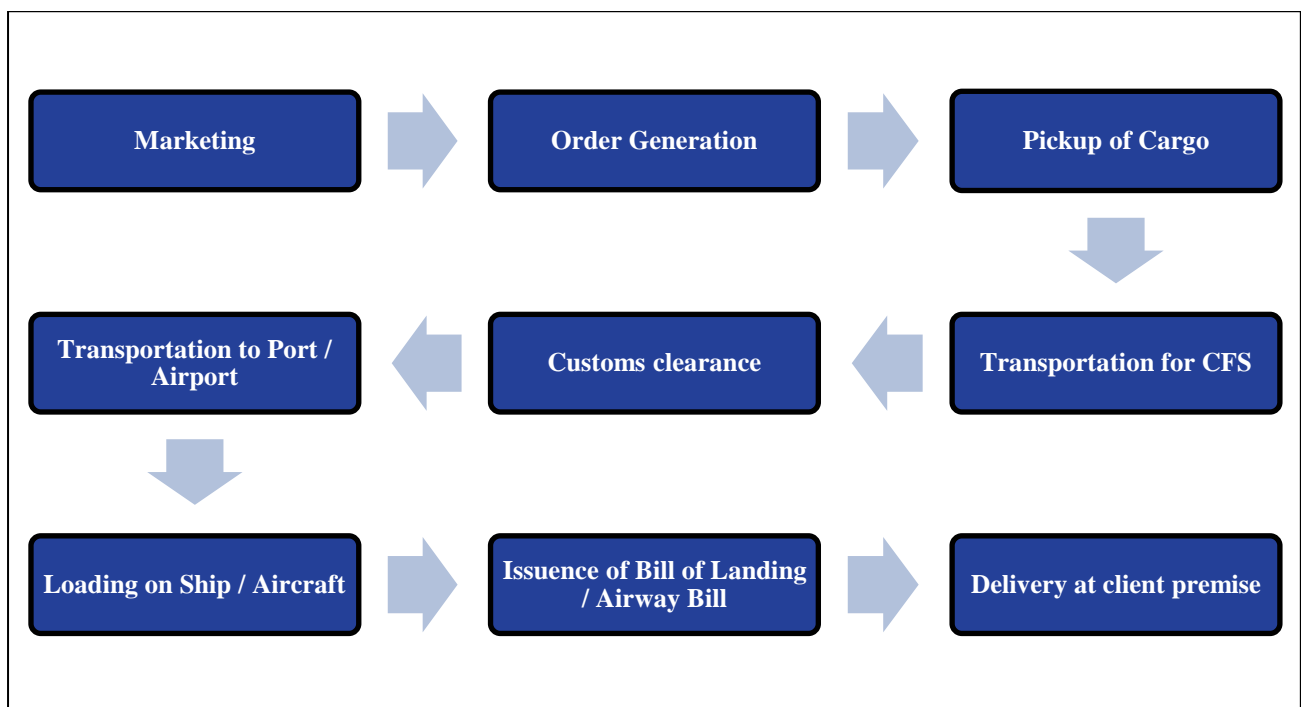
Marketing

Order Generation

Pickup of Cargo

Transportation for CFS

Customs clearance

Transportation to Port / Airport

Loading on Ship / Aircraft

Issuence of Bill of Landing / Airway Bill

Delivery at client premise